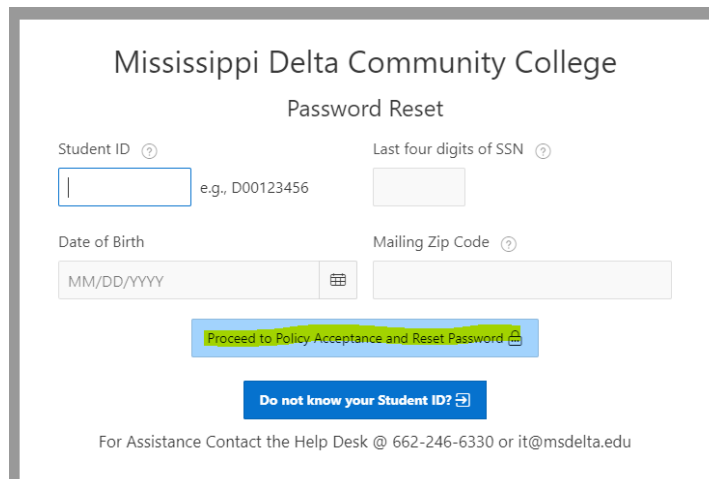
Mississippi Delta Community College

Password Reset

Student ID ?

e.g., D00123456

Last four digits of SSN ?

Date of Birth

MM/DD/YYYY

Mailing Zip Code ?

Proceed to Policy Acceptance and Reset Password

Do not know your Student ID?

For Assistance Contact the Help Desk @ 662-246-6330 or it@msdelta.edu